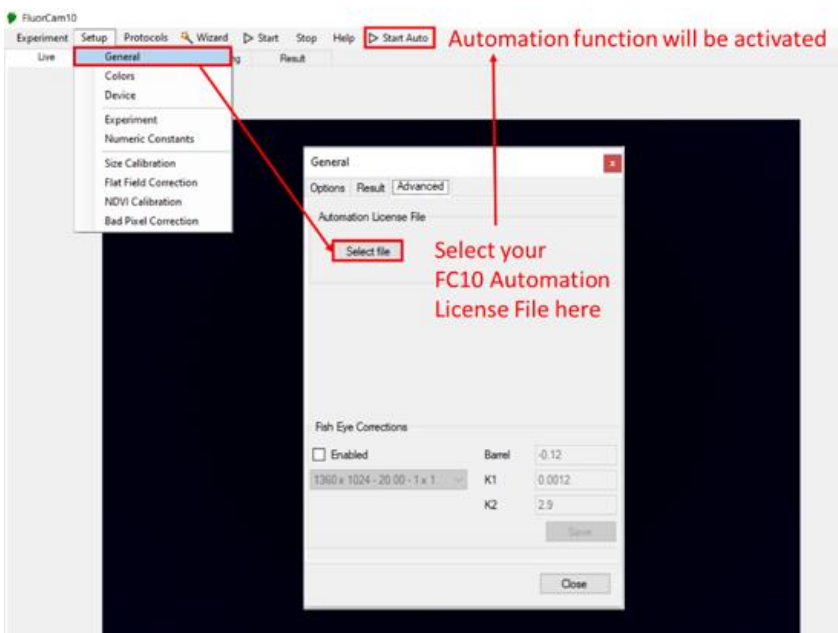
FluorCam10

Experiment Setup Protocols Wizard Start Stop Help Start Auto

Automation function will be activated

Live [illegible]g Result

General
Colors
Device
Experiment
Numeric Constants
Size Calibration
Flat Field Correction
NDVI Calibration
Bad Pixel Correction

General

Options Result Advanced

Automation License File

Select file

Select your FC10 Automation License File here

Fish Eye Corrections

Enabled

1360 x 1024 - 20.00 - 1 x 1

Barrel -0.12
K1 0.0012
K2 2.9

Save

Close